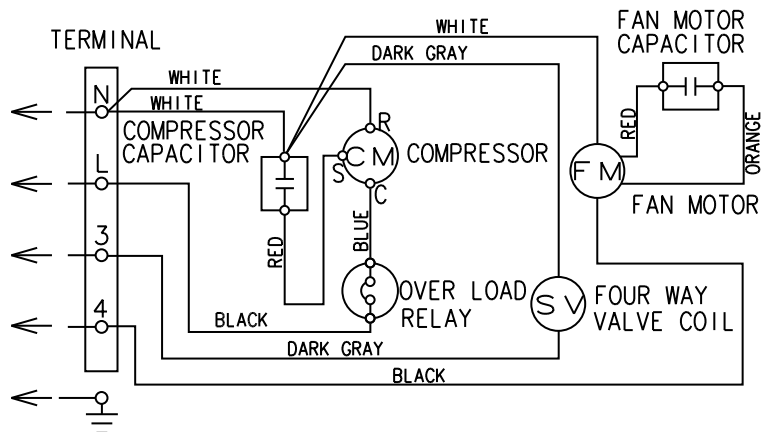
TERMINAL

N

L

3

4

WHITE

WHITE

WHITE

DARK GRAY

COMPRESSOR CAPACITOR

R

S

CM

C

COMPRESSOR

RED

BLUE

OVER LOAD RELAY

BLACK

DARK GRAY

BLACK

FAN MOTOR CAPACITOR

RED

ORANGE

FM

FAN MOTOR

SV

FOUR WAY VALVE COIL